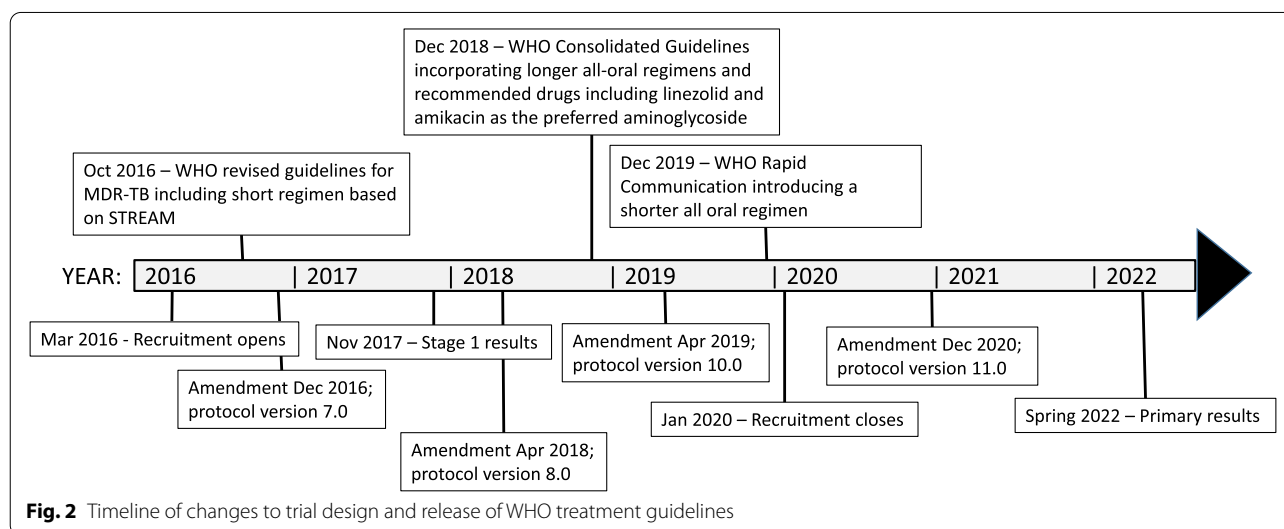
Dec 2018 – WHO Consolidated Guidelines incorporating longer all-oral regimens and recommended drugs including linezolid and amikacin as the preferred aminoglycoside

Oct 2016 – WHO revised guidelines for MDR-TB including short regimen based on STREAM

Dec 2019 – WHO Rapid Communication introducing a shorter all oral regimen

YEAR: 2016 | 2017 | 2018 | 2019 | 2020 | 2021 | 2022

Mar 2016 - Recruitment opens

Amendment Dec 2016; protocol version 7.0

Nov 2017 – Stage 1 results

Amendment Apr 2018; protocol version 8.0

Amendment Apr 2019; protocol version 10.0

Jan 2020 – Recruitment closes

Amendment Dec 2020; protocol version 11.0

Spring 2022 – Primary results

**Fig. 2** Timeline of changes to trial design and release of WHO treatment guidelines